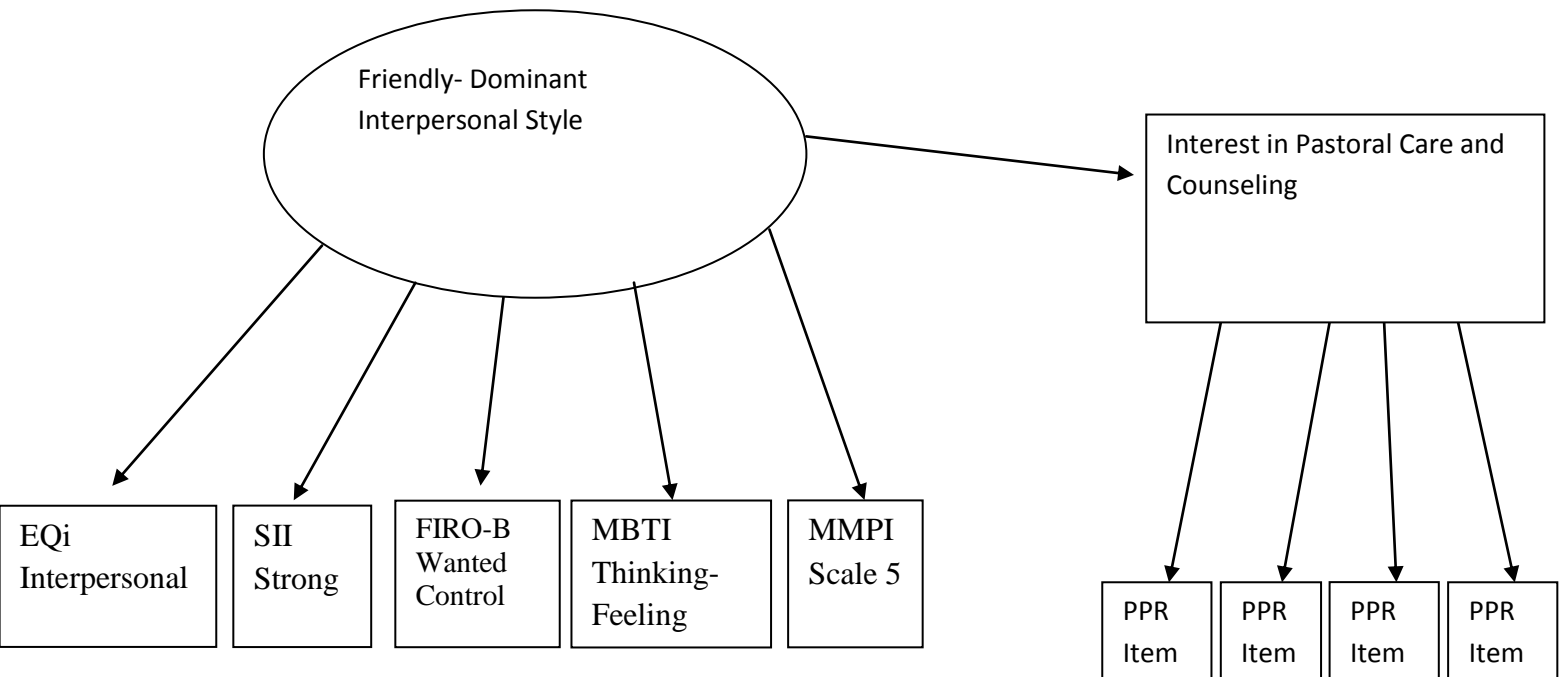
Friendly- Dominant Interpersonal Style

Interest in Pastoral Care and Counseling

EQi Interpersonal

SII Strong

FIRO-B Wanted Control

MBTI Thinking-Feeling

MMPI Scale 5

PPR Item

PPR Item

PPR Item

PPR Item